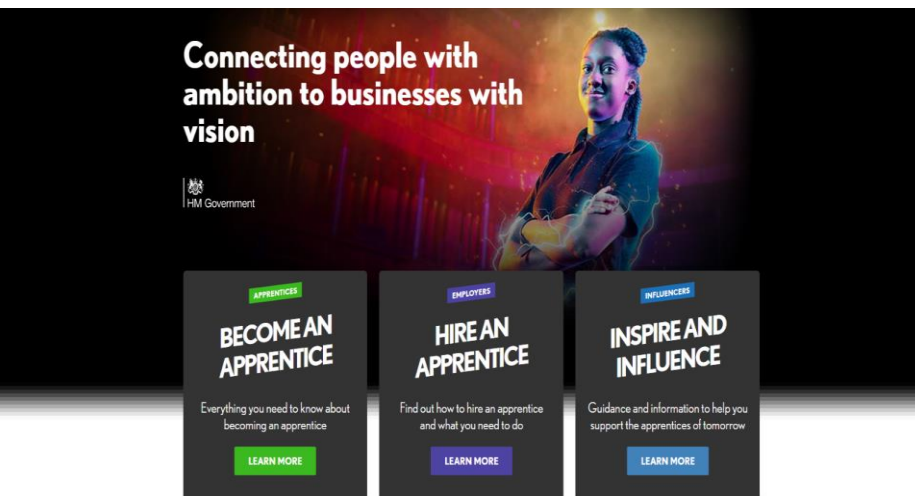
Connecting people with ambition to businesses with vision

HM Government

APPRENTICES
BECOME AN APPRENTICE
Everything you need to know about becoming an apprentice
LEARN MORE

EMPLOYERS
HIRE AN APPRENTICE
Find out how to hire an apprentice and what you need to do
LEARN MORE

INFLUENCERS
INSPIRE AND INFLUENCE
Guidance and information to help you support the apprentices of tomorrow
LEARN MORE